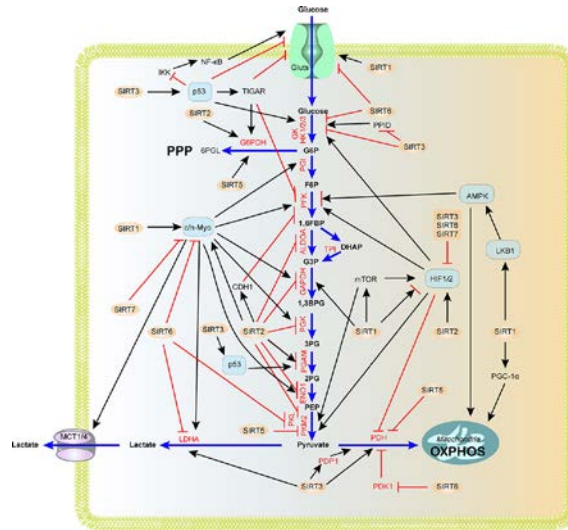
Glucose

NF-κB

IKK

Glut

SIRT1

SIRT3

p53

TIGAR

Glucose

SIRT6

GK HK1/2/3

PPID

SIRT2

SIRT3

PPP

6PGL

G6PDH

G6P

PGI

SIRT5

F6P

AMPK

SIRT1

c/n-Myc

PFK

1,6FBP

SIRT3
SIRT6
SIRT7

ALDOA

TPI

DHAP

G3P

LKB1

CDH1

GAPDH

mTOR

HIF1/2

1,3BPG

SIRT7

SIRT6

SIRT3

SIRT2

PGK

SIRT1

SIRT2

SIRT1

3PG

p53

PGAM

2PG

ENO1

PGC-1α

PEP

SIRT5

PKM2

PK

Lactate

MCT1/4

Lactate

LDHA

SIRT5

Pyruvate

PDH

Mitochondria

OXPHOS

PDP1

SIRT3

PDK1

SIRT6